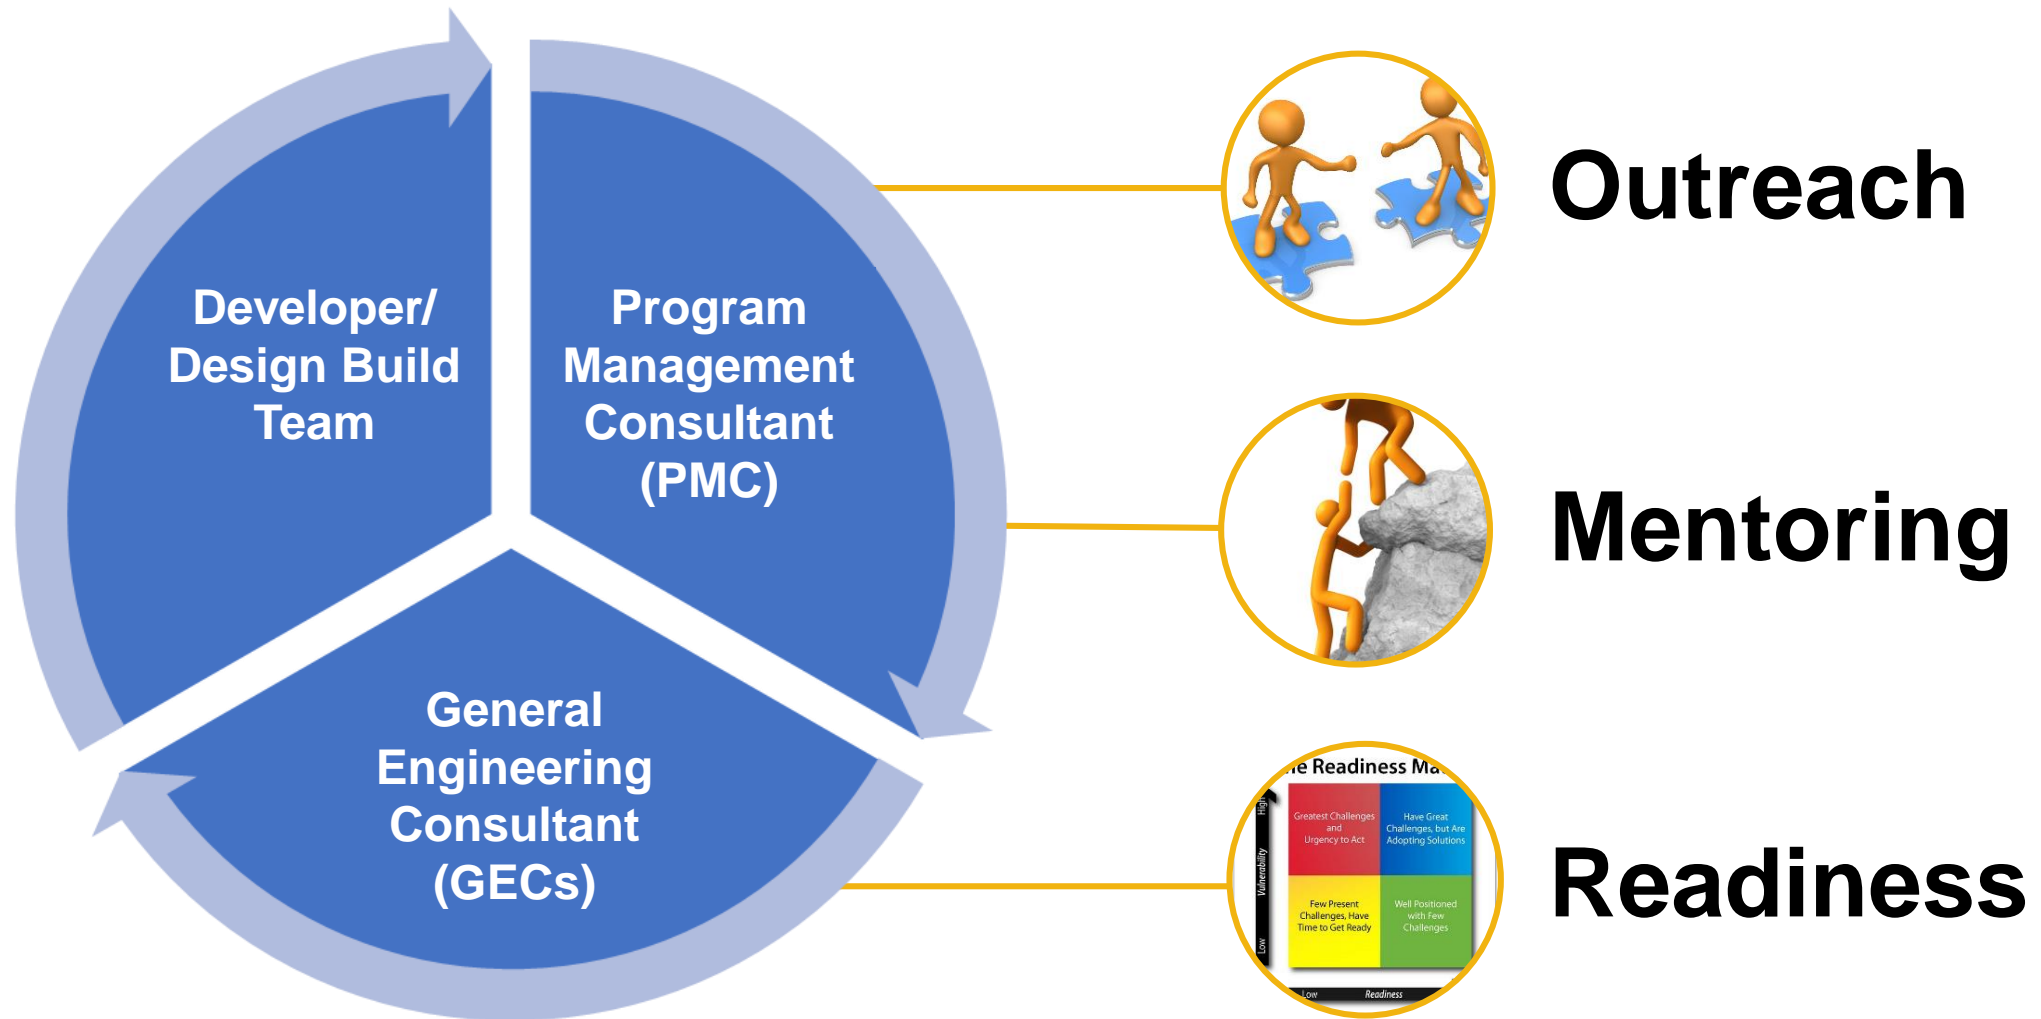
Developer/ Design Build Team

Program Management Consultant (PMC)

General Engineering Consultant (GECs)

Outreach

Mentoring

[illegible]e Readiness Ma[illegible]

High

Vulnerability

Low

Greatest Challenges and Urgency to Act

Have Great Challenges, but Are Adopting Solutions

Few Present Challenges, Have Time to Get Ready

Well Positioned with Few Challenges

Low

Readiness

Readiness